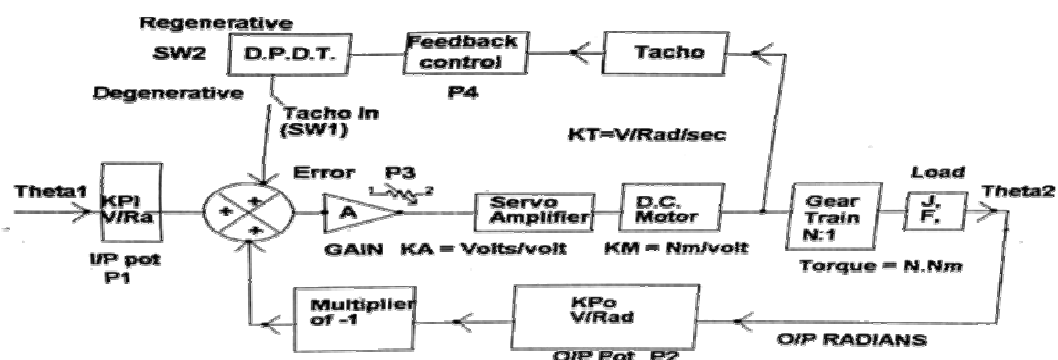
Regenerative

SW2

D.P.D.T.

Feedback control

Tacho

Degenerative

Tacho In (SW1)

P4

KT=V/Rad/sec

Theta1

KPI V/Ra

Error

P3

1 2

A

Servo Amplifier

D.C. Motor

Gear Train N:1

Load

J, F,

Theta2

+ + + +

I/P pot P1

GAIN KA = Volts/volt

KM = Nm/volt

Torque = N.Nm

Multiplier of -1

KPo V/Rad

O/P RADIANS

O/P Pot P2